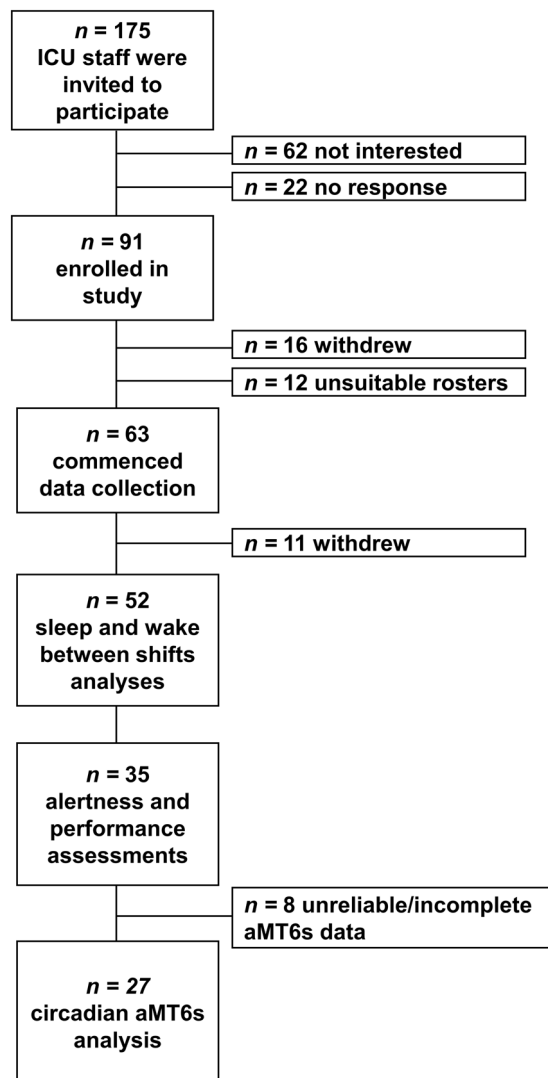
$n$ = 175
ICU staff were invited to participate

$n$ = 62 not interested

$n$ = 22 no response

$n$ = 91
enrolled in study

$n$ = 16 withdrew

$n$ = 12 unsuitable rosters

$n$ = 63
commenced data collection

$n$ = 11 withdrew

$n$ = 52
sleep and wake between shifts analyses

$n$ = 35
alertness and performance assessments

$n$ = 8 unreliable/incomplete aMT6s data

$n$ = 27
circadian aMT6s analysis